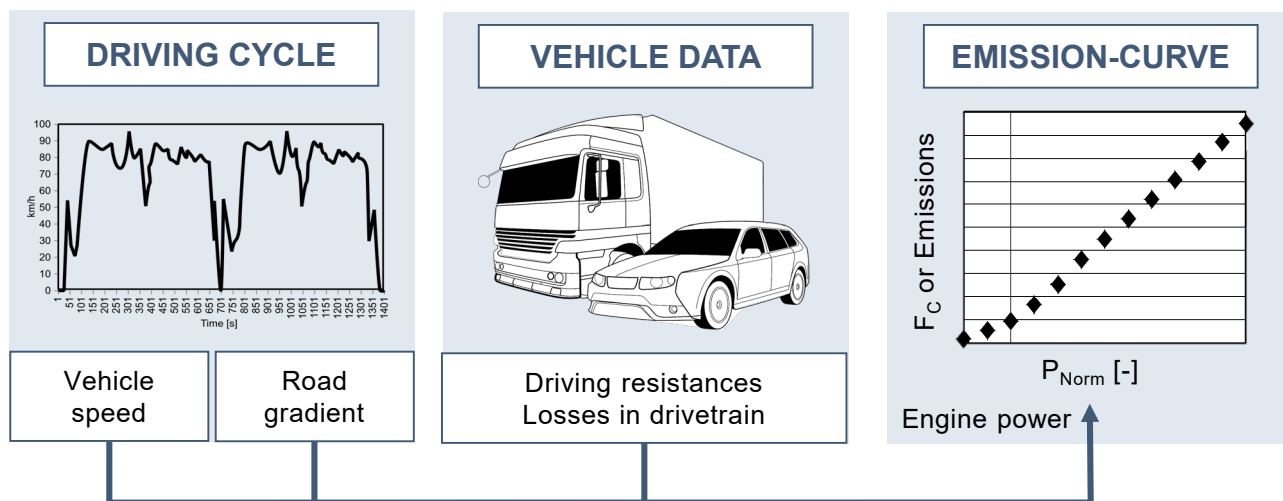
DRIVING CYCLE

100
90
80
70
60
50
40
30
20
10
0

km/h

1
51
101
151
201
251
301
351
401
451
501
551
601
651
701
751
801
851
901
951
1001
1051
1101
1151
1201
1251
1301
1351
1401

Time [s]

Vehicle speed

Road gradient

VEHICLE DATA

Driving resistances
Losses in drivetrain

EMISSION-CURVE

$F_C$ or Emissions

$P_{Norm}$ [-]

Engine power